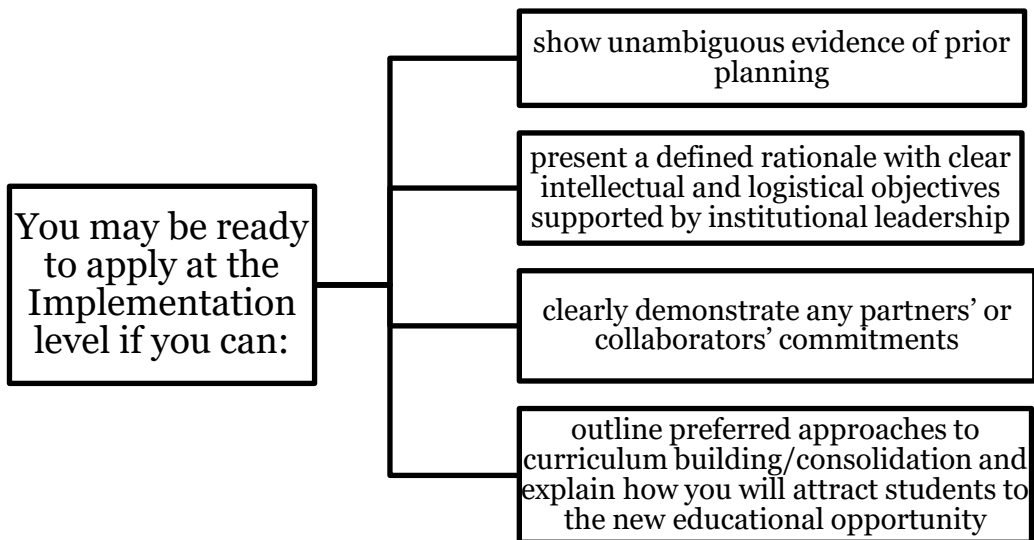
You may be ready to apply at the Implementation level if you can:

show unambiguous evidence of prior planning

present a defined rationale with clear intellectual and logistical objectives supported by institutional leadership

clearly demonstrate any partners' or collaborators' commitments

outline preferred approaches to curriculum building/consolidation and explain how you will attract students to the new educational opportunity